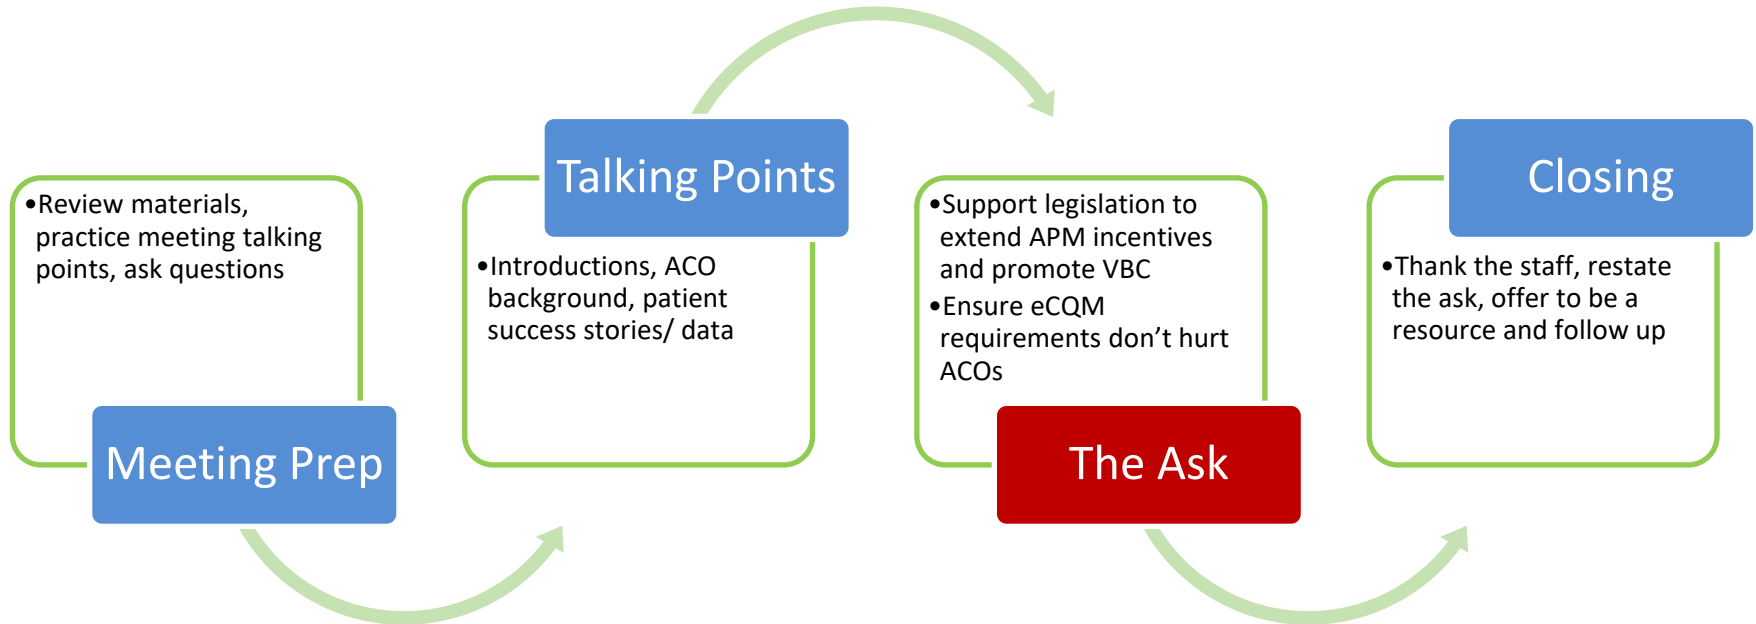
•Review materials, practice meeting talking points, ask questions

Meeting Prep

Talking Points

•Introductions, ACO background, patient success stories/ data

•Support legislation to extend APM incentives and promote VBC
•Ensure eCQM requirements don't hurt ACOs

The Ask

Closing

•Thank the staff, restate the ask, offer to be a resource and follow up